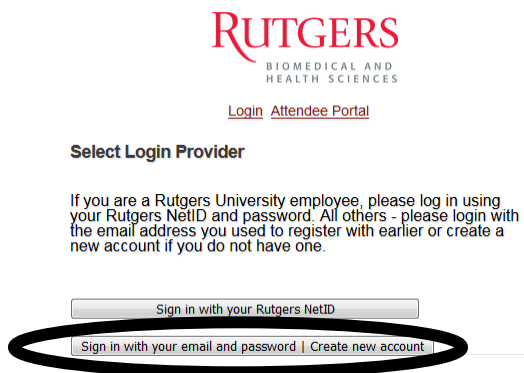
RUTGERS
BIOMEDICAL AND HEALTH SCIENCES

Login Attendee Portal

Select Login Provider

If you are a Rutgers University employee, please log in using your Rutgers NetID and password. All others - please login with the email address you used to register with earlier or create a new account if you do not have one.

Sign in with your Rutgers NetID

Sign in with your email and password | Create new account